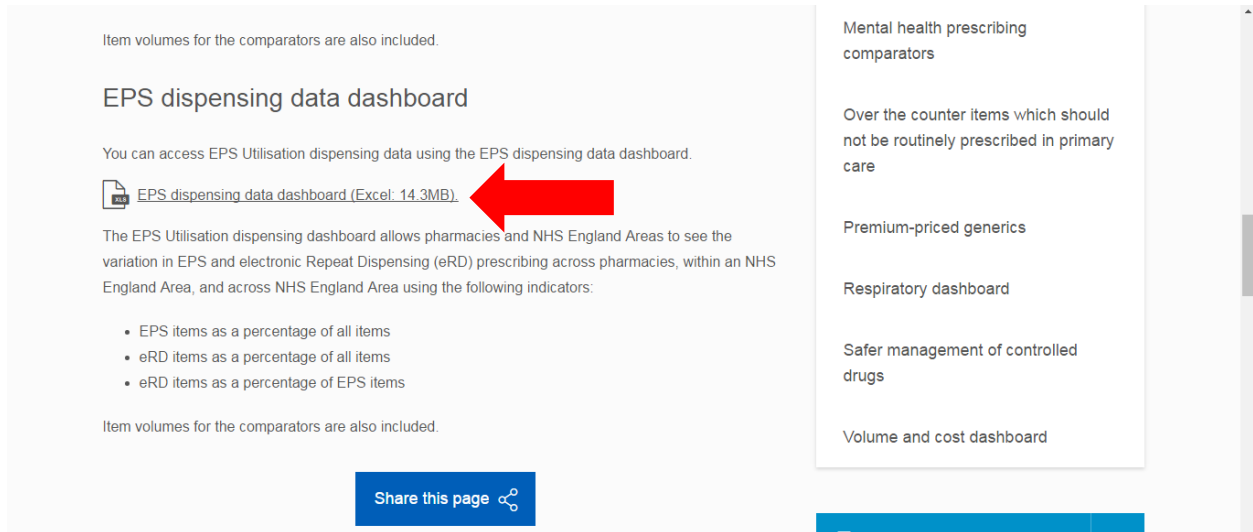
Item volumes for the comparators are also included.

EPS dispensing data dashboard

You can access EPS Utilisation dispensing data using the EPS dispensing data dashboard.

XLS EPS dispensing data dashboard (Excel: 14.3MB).

The EPS Utilisation dispensing dashboard allows pharmacies and NHS England Areas to see the variation in EPS and electronic Repeat Dispensing (eRD) prescribing across pharmacies, within an NHS England Area, and across NHS England Area using the following indicators:

- EPS items as a percentage of all items
- eRD items as a percentage of all items
- eRD items as a percentage of EPS items

Item volumes for the comparators are also included.

Share this page

Mental health prescribing comparators

Over the counter items which should not be routinely prescribed in primary care

Premium-priced generics

Respiratory dashboard

Safer management of controlled drugs

Volume and cost dashboard